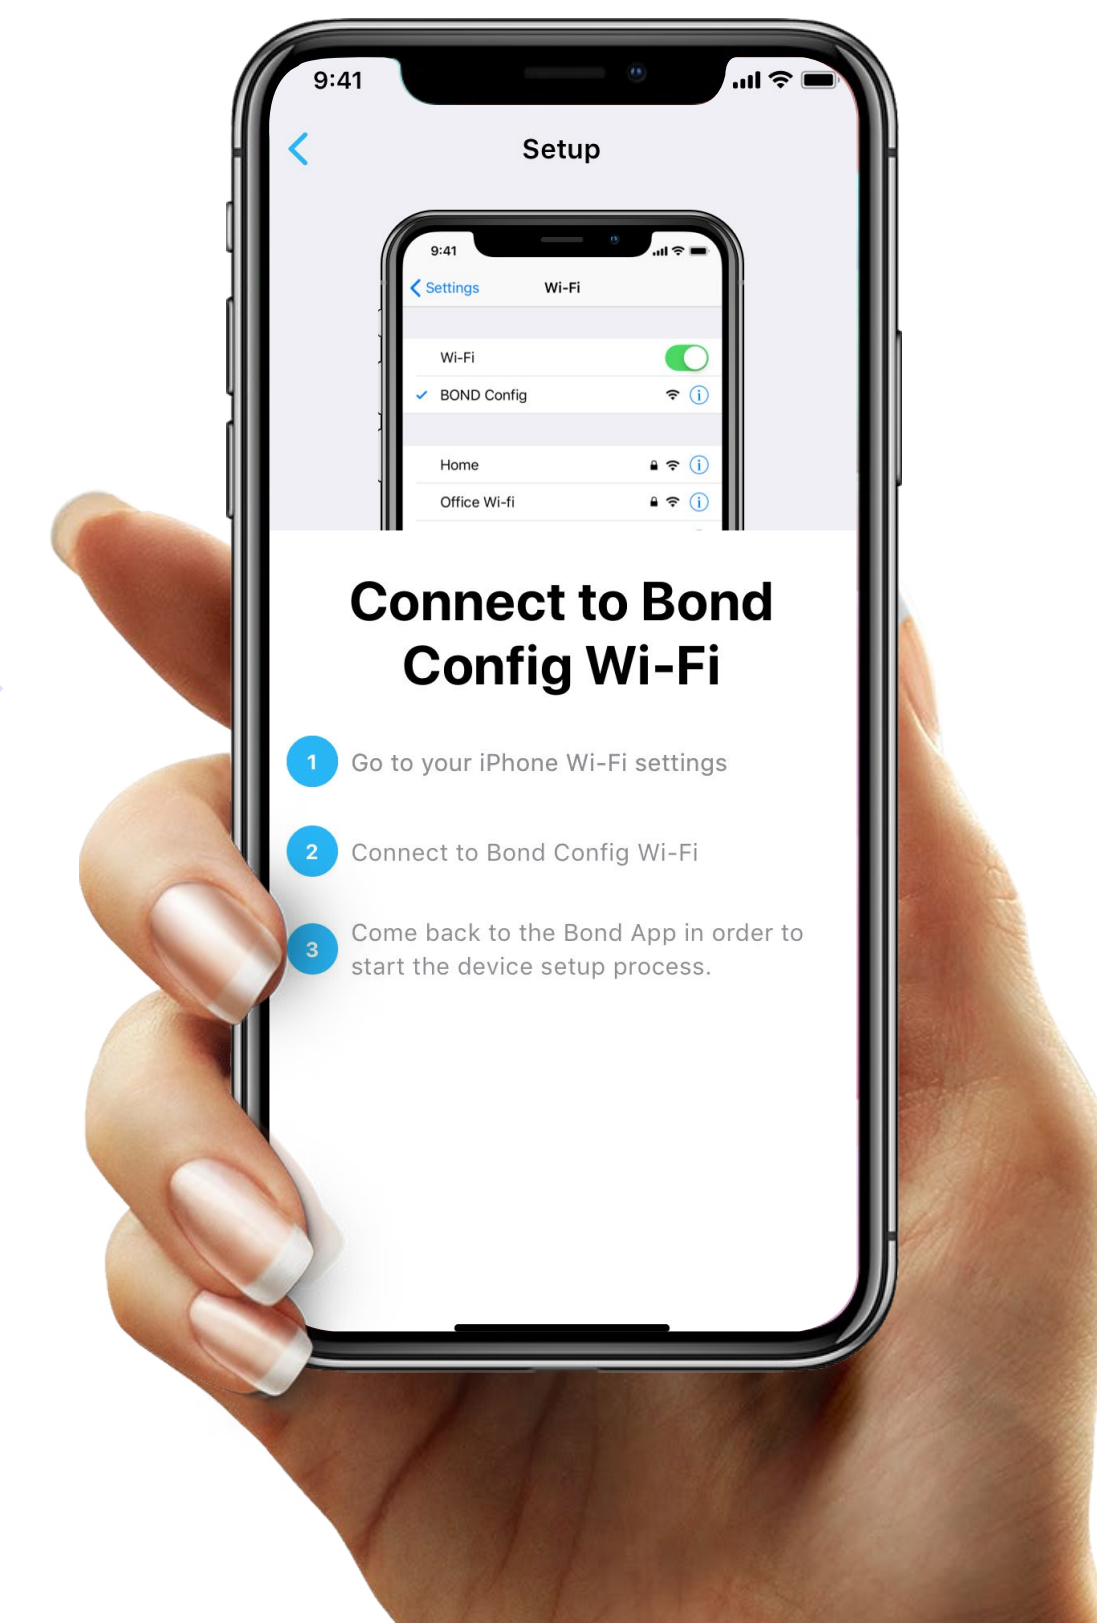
9:41

Setup

9:41

Settings Wi-Fi

Wi-Fi

BOND Config

Home

Office Wi-fi

Connect to Bond Config Wi-Fi

1 Go to your iPhone Wi-Fi settings

2 Connect to Bond Config Wi-Fi

3 Come back to the Bond App in order to start the device setup process.